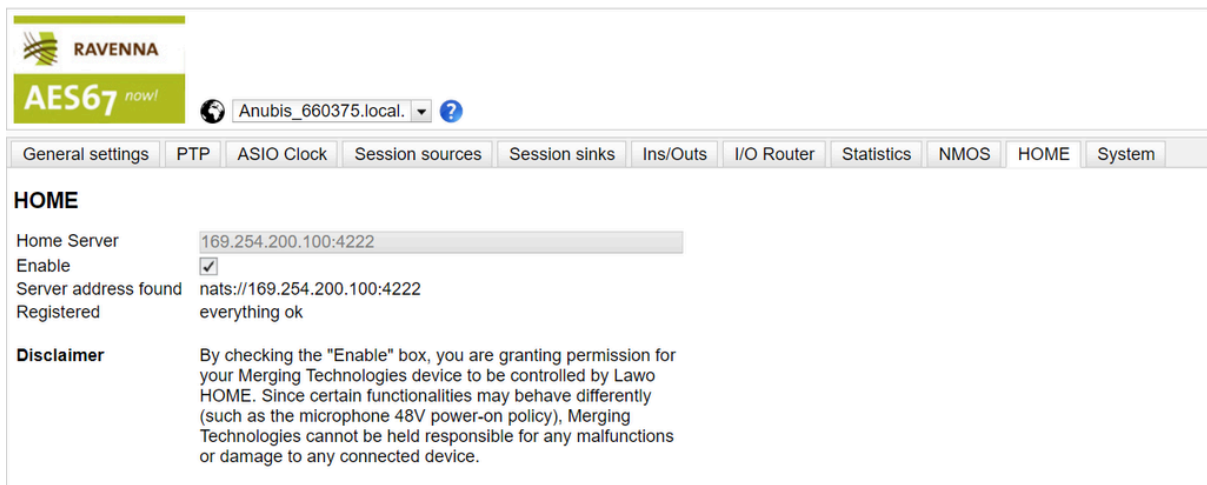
RAVENNA
AES67 now!

Anubis_660375.local.

General settings | PTP | ASIO Clock | Session sources | Session sinks | Ins/Outs | I/O Router | Statistics | NMOS | HOME | System

HOME

Home Server 169.254.200.100:4222
Enable ✓
Server address found nats://169.254.200.100:4222
Registered everything ok

Disclaimer By checking the "Enable" box, you are granting permission for your Merging Technologies device to be controlled by Lawo HOME. Since certain functionalities may behave differently (such as the microphone 48V power-on policy), Merging Technologies cannot be held responsible for any malfunctions or damage to any connected device.